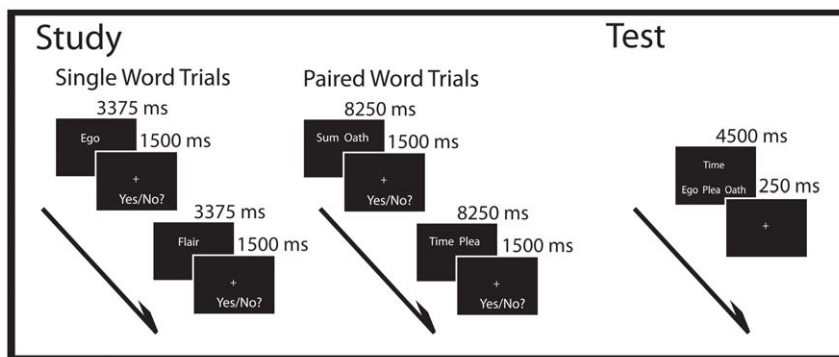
Study

Single Word Trials

3375 ms

Ego

1500 ms

+

Yes/No?

3375 ms

Flair

1500 ms

+

Yes/No?

Paired Word Trials

8250 ms

Sum Oath

1500 ms

+

Yes/No?

8250 ms

Time Plea

1500 ms

+

Yes/No?

Test

4500 ms

Time

Ego Plea Oath

250 ms

+